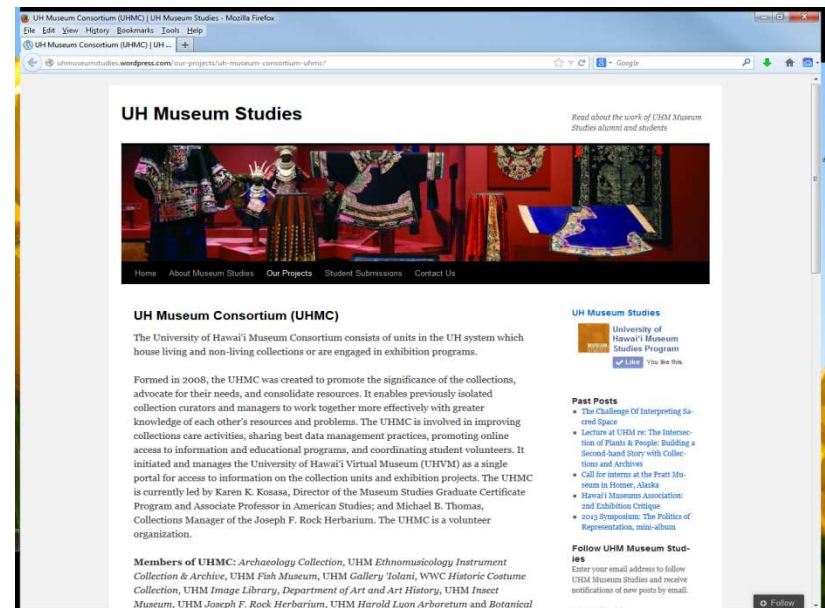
UH Museum Consortium (UHMC) | UH Museum Studies - Mozilla Firefox
File Edit View History Bookmarks Tools Help
UH Museum Consortium (UHMC) | UH ...
uhmuseumstudies.wordpress.com/our-projects/uh-museum-consortium-uhmc/
Google

UH Museum Studies

Read about the work of UHM Museum Studies alumni and students

Home About Museum Studies Our Projects Student Submissions Contact Us

UH Museum Consortium (UHMC)

The University of Hawai'i Museum Consortium consists of units in the UH system which house living and non-living collections or are engaged in exhibition programs.

Formed in 2008, the UHMC was created to promote the significance of the collections, advocate for their needs, and consolidate resources. It enables previously isolated collection curators and managers to work together more effectively with greater knowledge of each other's resources and problems. The UHMC is involved in improving collections care activities, sharing best data management practices, promoting online access to information and educational programs, and coordinating student volunteers. It initiated and manages the University of Hawai'i Virtual Museum (UHVM) as a single portal for access to information on the collection units and exhibition projects. The UHMC is currently led by Karen K. Kosasa, Director of the Museum Studies Graduate Certificate Program and Associate Professor in American Studies; and Michael B. Thomas, Collections Manager of the Joseph F. Rock Herbarium. The UHMC is a volunteer organization.

Members of UHMC: Archaeology Collection, UHM Ethnomusicology Instrument Collection & Archive, UHM Fish Museum, UHM Gallery 'Iolani, WWC Historic Costume Collection, UHM Image Library, Department of Art and Art History, UHM Insect Museum, UHM Joseph F. Rock Herbarium, UHM Harold Lyon Arboretum and Botanical

UH Museum Studies

University of Hawai'i Museum Studies Program

Like You like this.

Past Posts
The Challenge Of Interpreting Sacred Space
Lecture at UHM re: The Intersection of Plants & People: Building a Second-hand Story with Collections and Archives
Call for interns at the Pratt Museum in Homer, Alaska
Hawai'i Museums Association: 2nd Exhibition Critique
2013 Symposium: The Politics of Representation, mini-album

Follow UHM Museum Studies
Enter your email address to follow UHM Museum Studies and receive notifications of new posts by email.

Follow